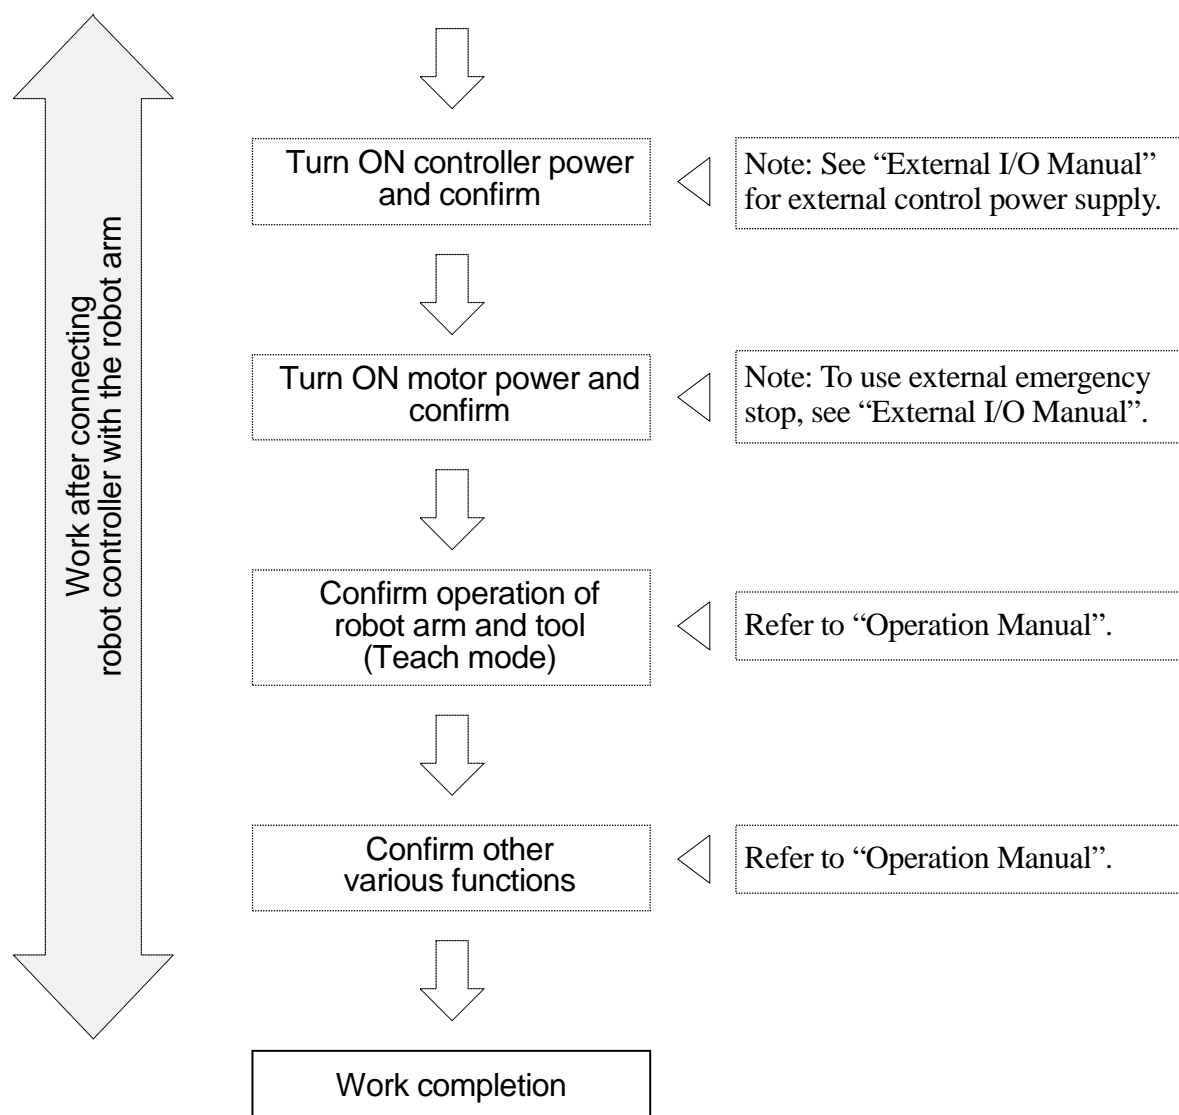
Work after connecting robot controller with the robot arm

Turn ON controller power and confirm

Note: See "External I/O Manual" for external control power supply.

Turn ON motor power and confirm

Note: To use external emergency stop, see "External I/O Manual".

Confirm operation of robot arm and tool (Teach mode)

Refer to "Operation Manual".

Confirm other various functions

Refer to "Operation Manual".

Work completion